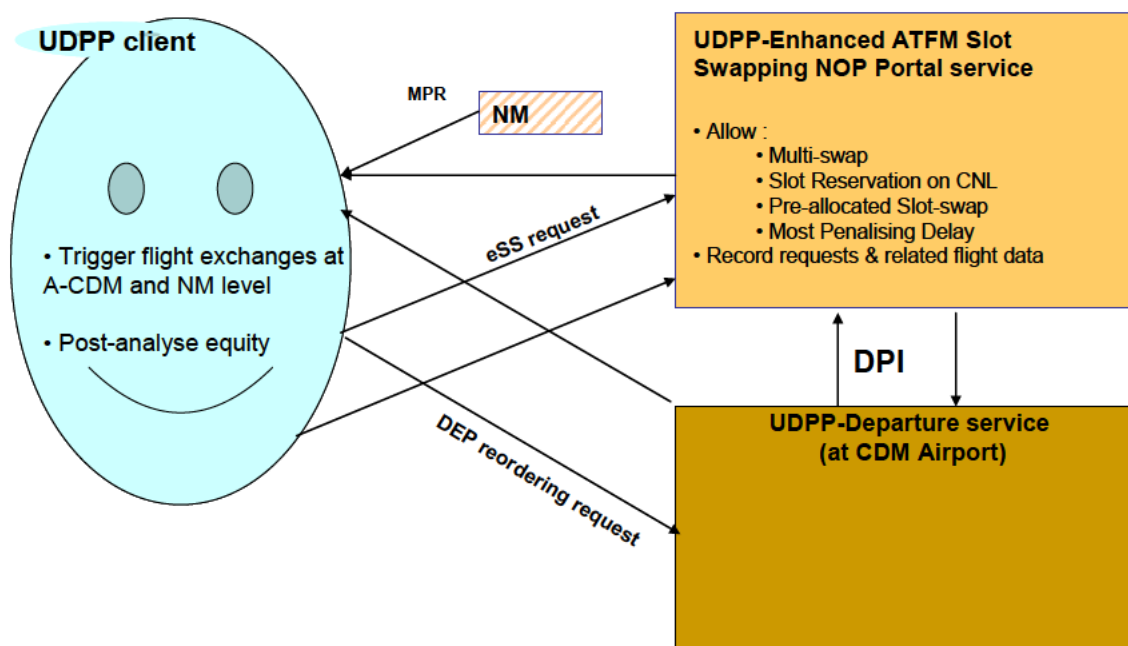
UDPP client

• Trigger flight exchanges at A-CDM and NM level

• Post-analyse equity

MPR

NM

eSS request

DEP reordering request

UDPP-Enhanced ATFM Slot Swapping NOP Portal service

• Allow :
• Multi-swap
• Slot Reservation on CNL
• Pre-allocated Slot-swap
• Most Penalising Delay
• Record requests & related flight data

DPI

UDPP-Departure service (at CDM Airport)